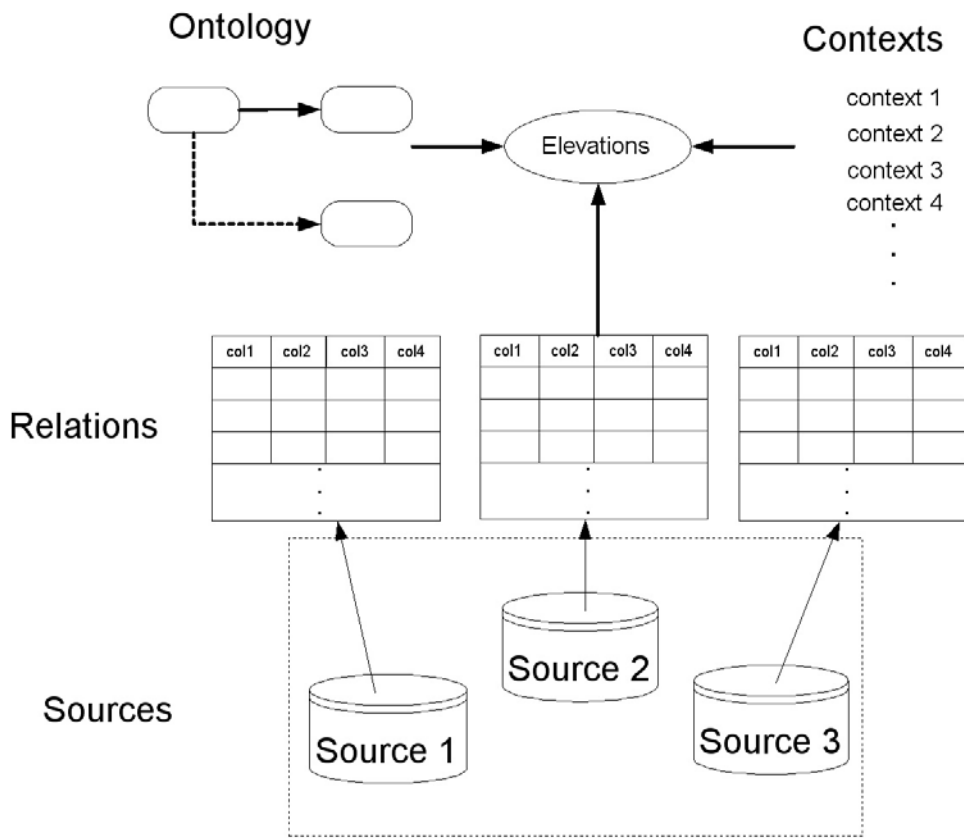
Ontology

Contexts

context 1
context 2
context 3
context 4
.
.
.

Elevations

Relations

| col1 | col2 | col3 | col4 |
|---|---|---|---|
| | | | |
| | | | |
| | | | |
| . | | | |

| col1 | col2 | col3 | col4 |
|---|---|---|---|
| | | | |
| | | | |
| | | | |
| . | | | |

| col1 | col2 | col3 | col4 |
|---|---|---|---|
| | | | |
| | | | |
| | | | |
| . | | | |

Sources

Source 1

Source 2

Source 3